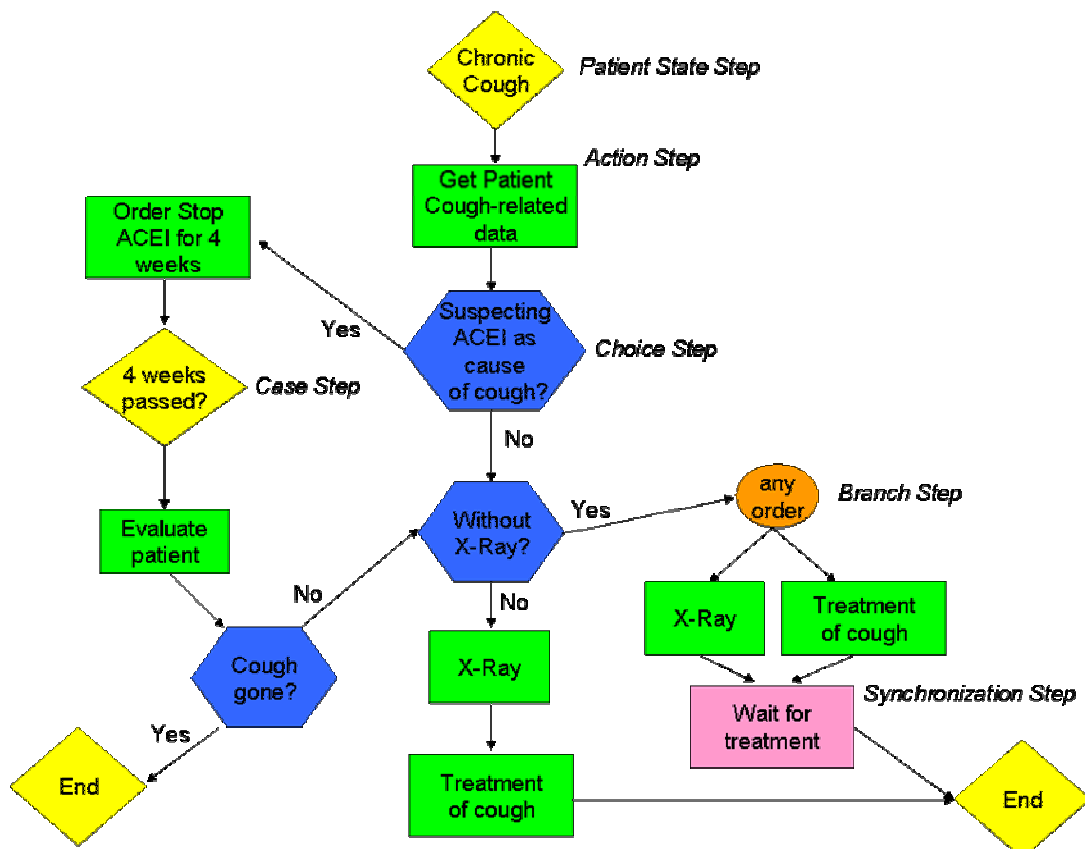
Chronic Cough

Patient State Step

Action Step

Get Patient Cough-related data

Order Stop ACEI for 4 weeks

Yes

Suspecting ACEI as cause of cough?

Choice Step

4 weeks passed?

Case Step

No

Evaluate patient

Without X-Ray?

Yes

any order

Branch Step

No

No

X-Ray

Treatment of cough

Cough gone?

X-Ray

Synchronization Step

Wait for treatment

Yes

End

Treatment of cough

End